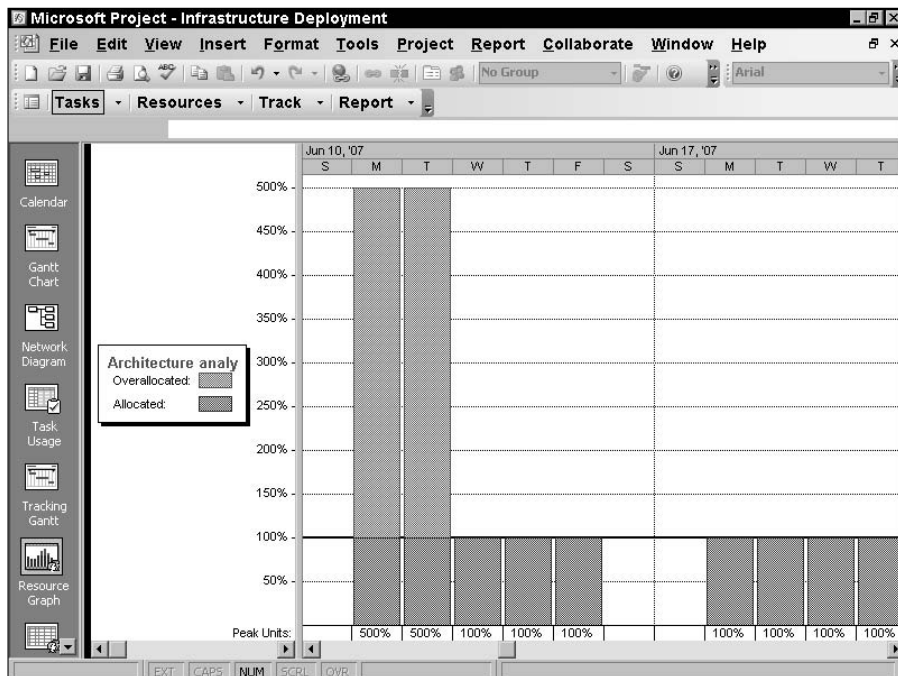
Microsoft Project - Infrastructure Deployment

File Edit View Insert Format Tools Project Report Collaborate Window Help

No Group

Arial

Tasks · Resources · Track · Report ·

Calendar

Gantt Chart

Network Diagram

Task Usage

Tracking Gantt

Resource Graph

Architecture analy
Overallocated:
Allocated:

Jun 10, '07

| S | M | T | W | T | F | S |
|---|---|---|---|---|---|---|

Jun 17, '07

| S | M | T | W | T |
|---|---|---|---|---|

500%
450%
400%
350%
300%
250%
200%
150%
100%
50%

Peak Units:

| | 500% | 500% | 100% | 100% | 100% | | | 100% | 100% | 100% | 100% |
|---|---|---|---|---|---|---|---|---|---|---|---|

EXT CAPS NUM SCRL OVR